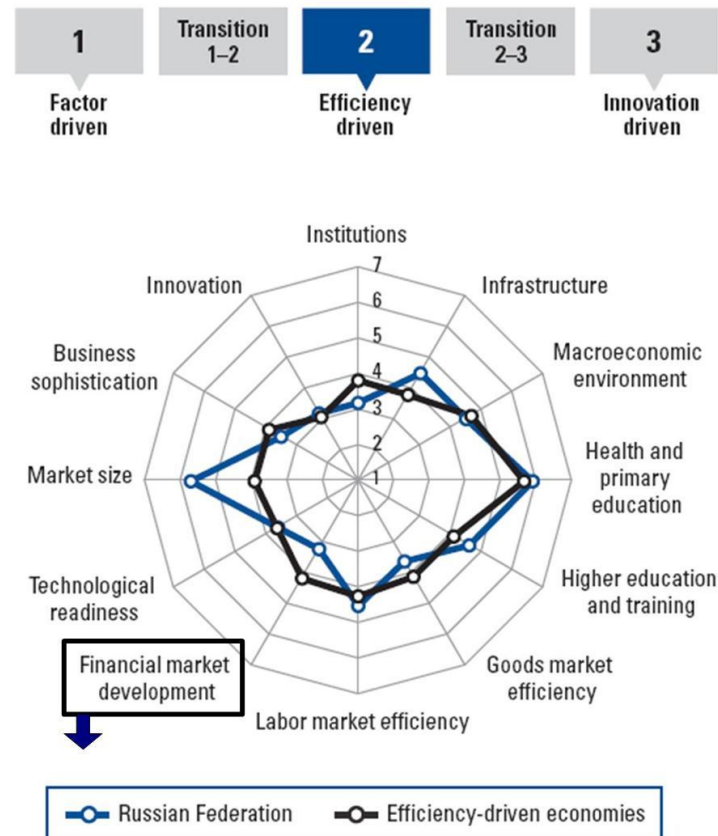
1
Factor driven

Transition 1–2

2
Efficiency driven

Transition 2–3

3
Innovation driven

Institutions
7
6
5
4
3
2
1
Infrastructure
Macroeconomic environment
Health and primary education
Higher education and training
Goods market efficiency
Labor market efficiency
Financial market development
Technological readiness
Market size
Business sophistication
Innovation

Russian Federation
Efficiency-driven economies